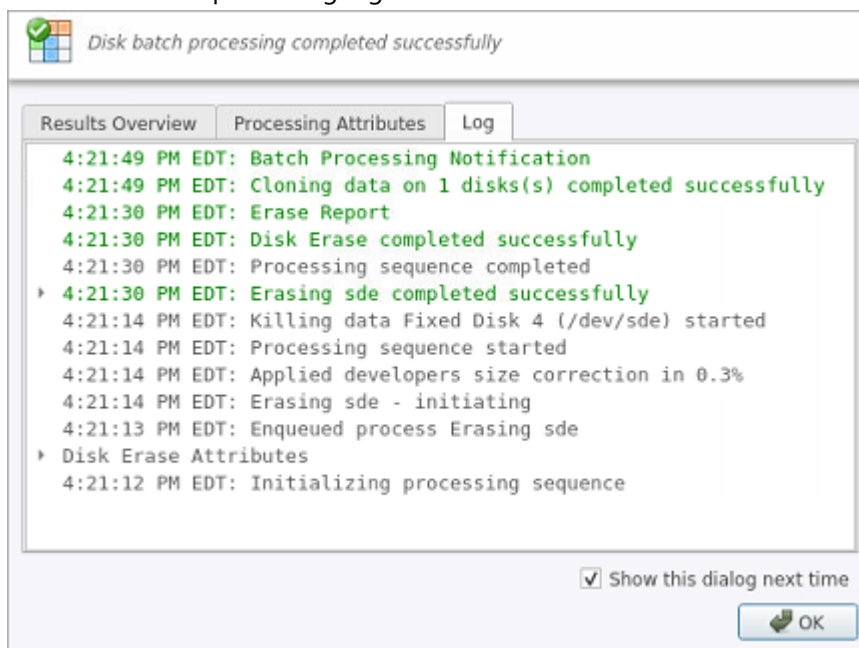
Disk batch processing completed successfully

Results Overview
Processing Attributes
Log

4:21:49 PM EDT: Batch Processing Notification
4:21:49 PM EDT: Cloning data on 1 disks(s) completed successfully
4:21:30 PM EDT: Erase Report
4:21:30 PM EDT: Disk Erase completed successfully
4:21:30 PM EDT: Processing sequence completed
4:21:30 PM EDT: Erasing sde completed successfully
4:21:14 PM EDT: Killing data Fixed Disk 4 (/dev/sde) started
4:21:14 PM EDT: Processing sequence started
4:21:14 PM EDT: Applied developers size correction in 0.3%
4:21:14 PM EDT: Erasing sde - initiating
4:21:13 PM EDT: Enqueued process Erasing sde
Disk Erase Attributes
4:21:12 PM EDT: Initializing processing sequence

Show this dialog next time
OK